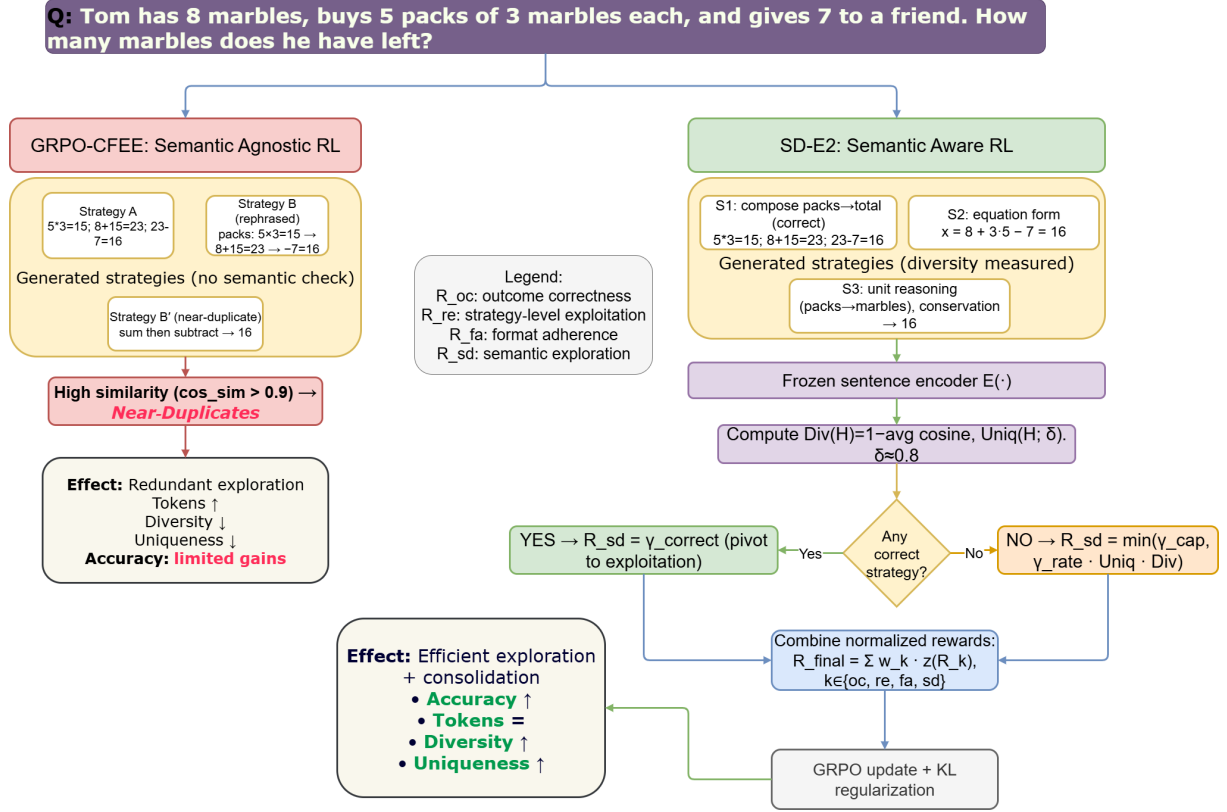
Q: Tom has 8 marbles, buys 5 packs of 3 marbles each, and gives 7 to a friend. How many marbles does he have left?

GRPO-CFEE: Semantic Agnostic RL

Strategy A
5*3=15; 8+15=23; 23-7=16

Strategy B (rephrased)
packs: 5×3=15 → 8+15=23 → −7=16

Generated strategies (no semantic check)

Strategy B′ (near-duplicate)
sum then subtract → 16

High similarity (cos_sim > 0.9) → Near-Duplicates

Effect: Redundant exploration
Tokens ↑
Diversity ↓
Uniqueness ↓
Accuracy: limited gains

Legend:
R_oc: outcome correctness
R_re: strategy-level exploitation
R_fa: format adherence
R_sd: semantic exploration

SD-E2: Semantic Aware RL

S1: compose packs→total (correct)
5*3=15; 8+15=23; 23-7=16

S2: equation form
x = 8 + 3·5 − 7 = 16

Generated strategies (diversity measured)

S3: unit reasoning (packs→marbles), conservation → 16

Frozen sentence encoder E(·)

Compute Div(H)=1−avg cosine, Uniq(H; δ). δ≈0.8

Any correct strategy?

Yes

No

YES → R_sd = γ_correct (pivot to exploitation)

NO → R_sd = min(γ_cap, γ_rate · Uniq · Div)

Combine normalized rewards:
R_final = Σ w_k · z(R_k), k∈{oc, re, fa, sd}

Effect: Efficient exploration + consolidation
• Accuracy ↑
• Tokens =
• Diversity ↑
• Uniqueness ↑

GRPO update + KL regularization